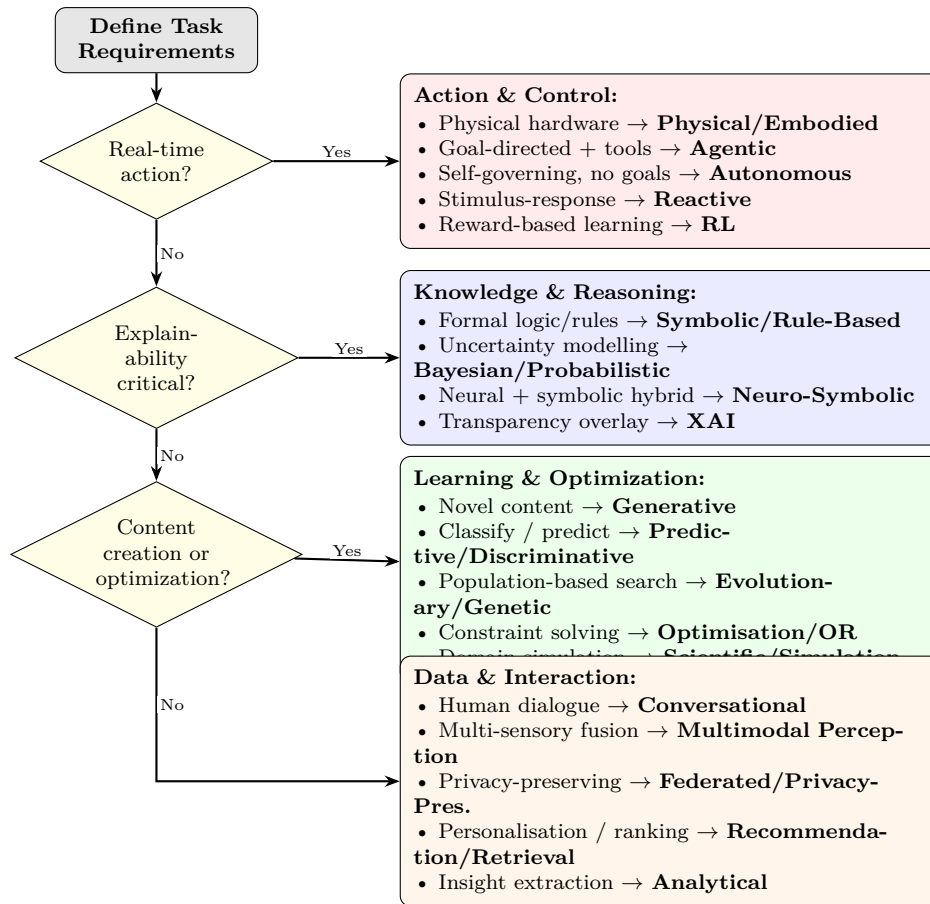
Define Task Requirements

Real-time action?

Yes

No

Explainability critical?

Yes

No

Content creation or optimization?

Yes

No

Action & Control:
• Physical hardware → **Physical/Embodied**
• Goal-directed + tools → **Agentic**
• Self-governing, no goals → **Autonomous**
• Stimulus-response → **Reactive**
• Reward-based learning → **RL**

Knowledge & Reasoning:
• Formal logic/rules → **Symbolic/Rule-Based**
• Uncertainty modelling → **Bayesian/Probabilistic**
• Neural + symbolic hybrid → **Neuro-Symbolic**
• Transparency overlay → **XAI**

Learning & Optimization:
• Novel content → **Generative**
• Classify / predict → **Predictive/Discriminative**
• Population-based search → **Evolutionary/Genetic**
• Constraint solving → **Optimisation/OR**
• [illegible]

Data & Interaction:
• Human dialogue → **Conversational**
• Multi-sensory fusion → **Multimodal Perception**
• Privacy-preserving → **Federated/Privacy-Pres.**
• Personalisation / ranking → **Recommendation/Retrieval**
• Insight extraction → **Analytical**